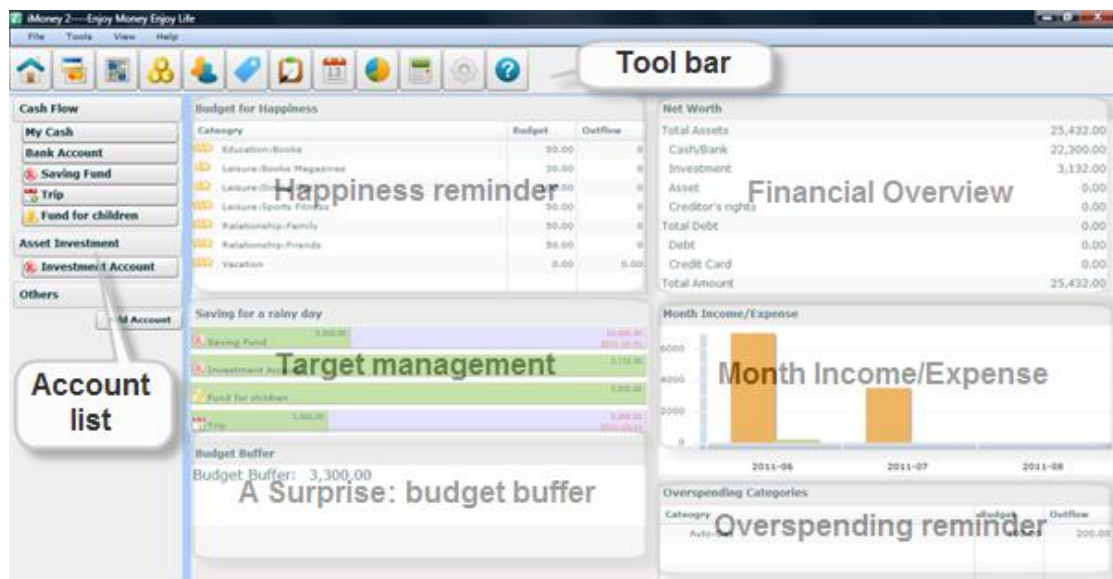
iMoney 2----Enjoy Money Enjoy Life

File Tools View Help

Tool bar

Cash Flow
My Cash
Bank Account
Saving Fund
Trip
Fund for children
Asset Investment
Investment Account
Others
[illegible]d Account

Account list

Budget for Happiness

| Category | Budget | Outflow |
|---|---|---|
| Education:Books | 50.00 | 0 |
| Leisure:Books Magazines | 50.00 | 0 |
| Leisure:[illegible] | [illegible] | 0 |
| Leisure:Sports Fitness | 50.00 | 0 |
| Relationship:Family | 50.00 | 0 |
| Relationship:Friends | 50.00 | 0 |
| Vacation | 0.00 | 0.00 |

Happiness reminder

Net Worth

| | |
|---|---|
| Total Assets | 25,432.00 |
| Cash/Bank | 22,300.00 |
| Investment | 3,132.00 |
| Asset | 0.00 |
| Creditor's rights | 0.00 |
| Total Debt | 0.00 |
| Debt | 0.00 |
| Credit Card | 0.00 |
| Total Amount | 25,432.00 |

Financial Overview

Saving for a rainy day
Saving Fund 5,000.00 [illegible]
Investment Acc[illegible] 3,132.00
Fund for children 3,000.00
Trip 1,000.00 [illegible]

Target management

Month Income/Expense
6000
4000
2000
0
2011-06 2011-07 2011-08

Month Income/Expense

Budget Buffer
Budget Buffer: 3,300.00

A Surprise: budget buffer

Overspending Categories
| Category | Budget | Outflow |
|---|---|---|
| Auto:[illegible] | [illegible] | 200.00 |

Overspending reminder